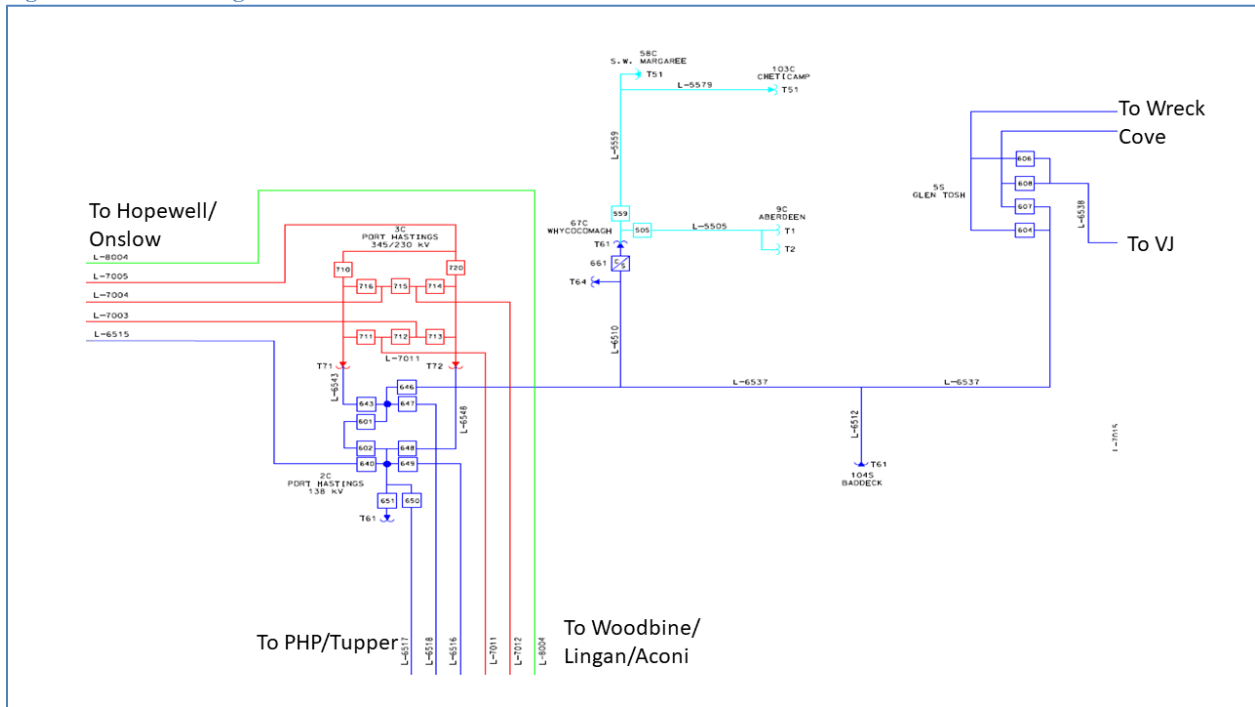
58C
S.W. MARGAREE
T51
103C
CHETICAMP
L-5579
T51
To Wreck Cove
L-5559
55
GLEN TOSH
606
608
607
604
L-6538
To VJ
To Hopewell/ Onslow
3C
PORT HASTINGS
345/230 kV
67C
WHYCOCOMAGH
559
505
L-5505
9C
ABERDEEN
T1
T2
T61
661
T64
L-8004
L-7005
L-7004
L-7003
L-6515
710
720
716
715
714
711
712
713
L-7011
T71
T72
L-6510
L-6543
646
643
647
601
L-6548
602
648
640
649
L-6537
L-6537
L-6512
T61
1045
BADDECK
L-7014
2C
PORT HASTINGS
138 kV
651
650
T61
To PHP/Tupper
L-6517
L-6518
L-6516
L-7011
L-7012
L-8004
To Woodbine/ Lingan/Aconi